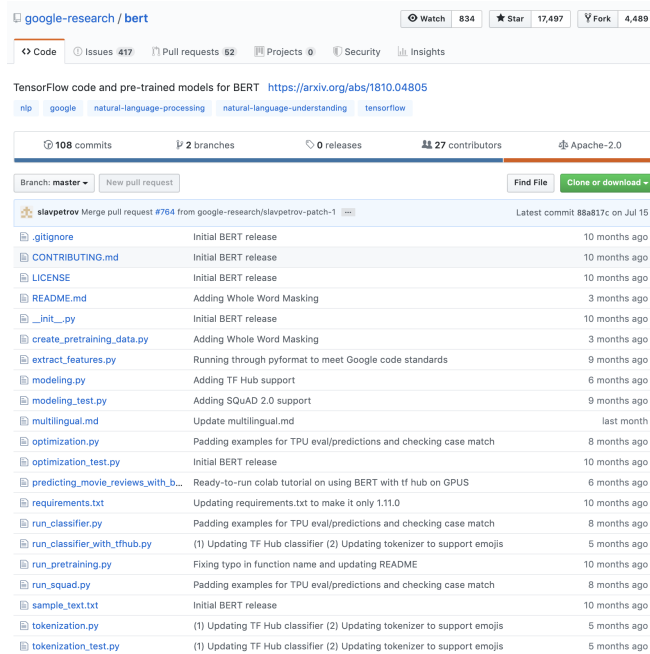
google-research / bert

Watch 834 Star 17,497 Fork 4,489

Code Issues 417 Pull requests 52 Projects 0 Security Insights

TensorFlow code and pre-trained models for BERT https://arxiv.org/abs/1810.04805

nlp google natural-language-processing natural-language-understanding tensorflow

108 commits 2 branches 0 releases 27 contributors Apache-2.0

Branch: master New pull request Find File Clone or download

slavpetrov Merge pull request #764 from google-research/slavpetrov-patch-1 ... Latest commit 88a817c on Jul 15

| | | |
|---|---|---|
| .gitignore | Initial BERT release | 10 months ago |
| CONTRIBUTING.md | Initial BERT release | 10 months ago |
| LICENSE | Initial BERT release | 10 months ago |
| README.md | Adding Whole Word Masking | 3 months ago |
| __init__.py | Initial BERT release | 10 months ago |
| create_pretraining_data.py | Adding Whole Word Masking | 3 months ago |
| extract_features.py | Running through pyformat to meet Google code standards | 9 months ago |
| modeling.py | Adding TF Hub support | 6 months ago |
| modeling_test.py | Adding SQuAD 2.0 support | 9 months ago |
| multilingual.md | Update multilingual.md | last month |
| optimization.py | Padding examples for TPU eval/predictions and checking case match | 8 months ago |
| optimization_test.py | Initial BERT release | 10 months ago |
| predicting_movie_reviews_with_b... | Ready-to-run colab tutorial on using BERT with tf hub on GPUS | 6 months ago |
| requirements.txt | Updating requirements.txt to make it only 1.11.0 | 10 months ago |
| run_classifier.py | Padding examples for TPU eval/predictions and checking case match | 8 months ago |
| run_classifier_with_tfhub.py | (1) Updating TF Hub classifier (2) Updating tokenizer to support emojis | 5 months ago |
| run_pretraining.py | Fixing typo in function name and updating README | 10 months ago |
| run_squad.py | Padding examples for TPU eval/predictions and checking case match | 8 months ago |
| sample_text.txt | Initial BERT release | 10 months ago |
| tokenization.py | (1) Updating TF Hub classifier (2) Updating tokenizer to support emojis | 5 months ago |
| tokenization_test.py | (1) Updating TF Hub classifier (2) Updating tokenizer to support emojis | 5 months ago |